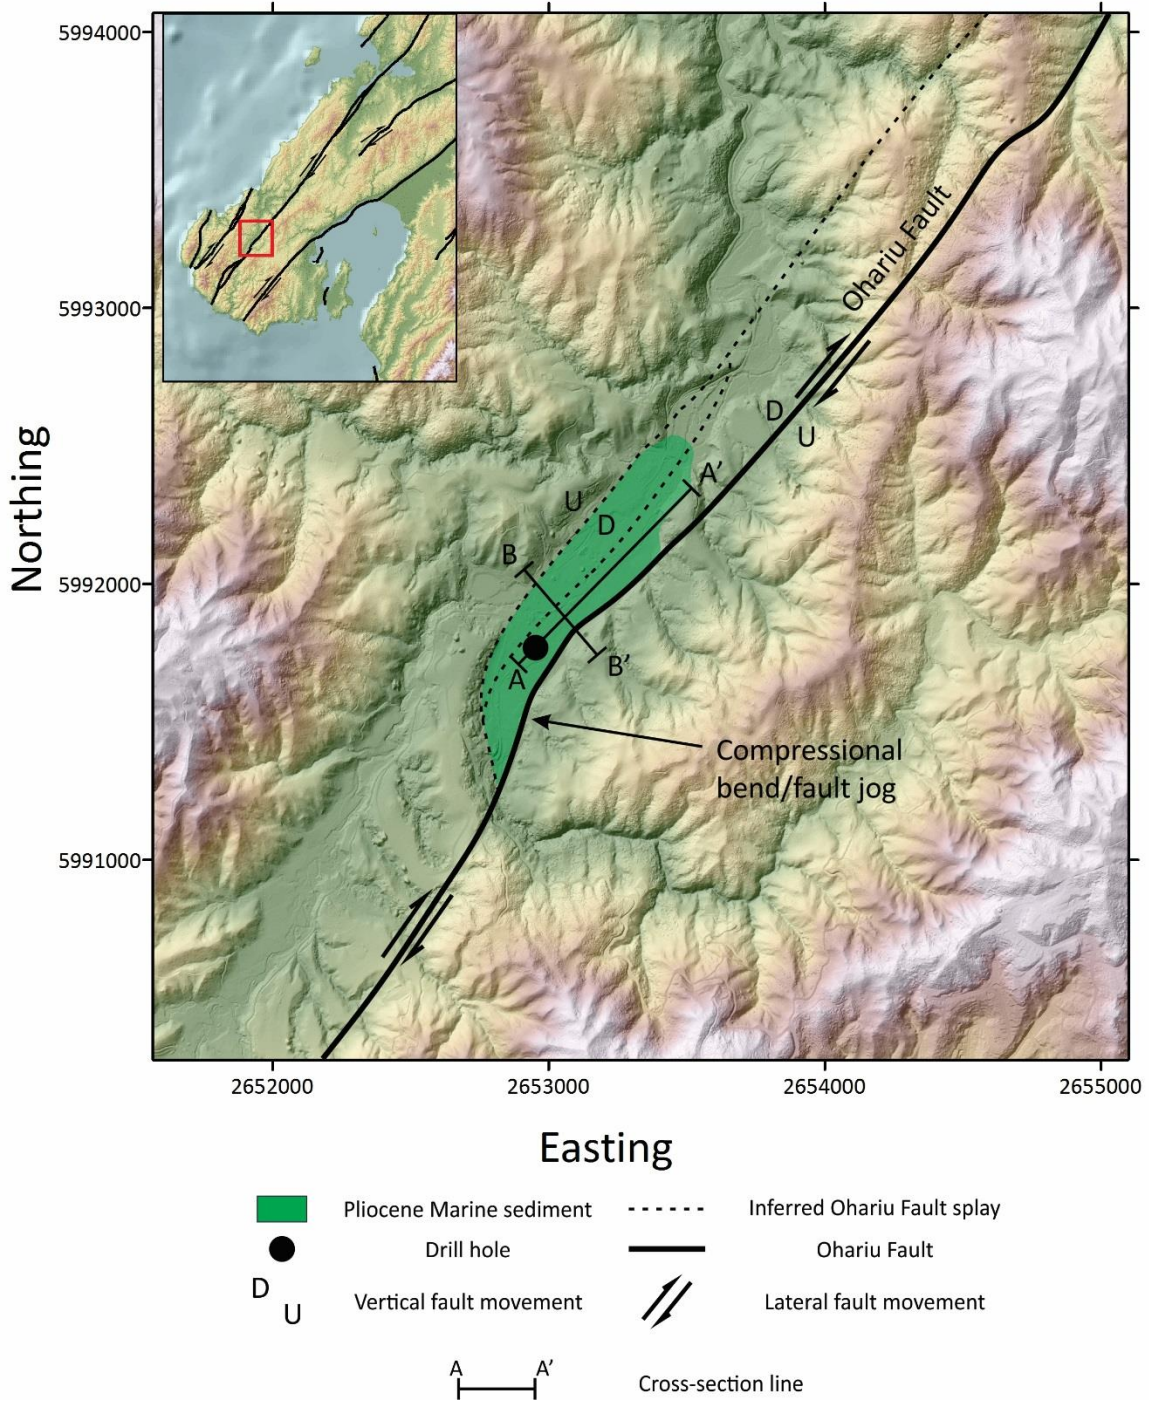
Northing

5994000
5993000
5992000
5991000

Ohariu Fault

D
U

U
D

A'
B
B'
A

Compressional bend/fault jog

2652000
2653000
2654000
2655000

Easting

Pliocene Marine sediment
Inferred Ohariu Fault splay
Drill hole
Ohariu Fault
D
U
Vertical fault movement
Lateral fault movement
A
A'
Cross-section line